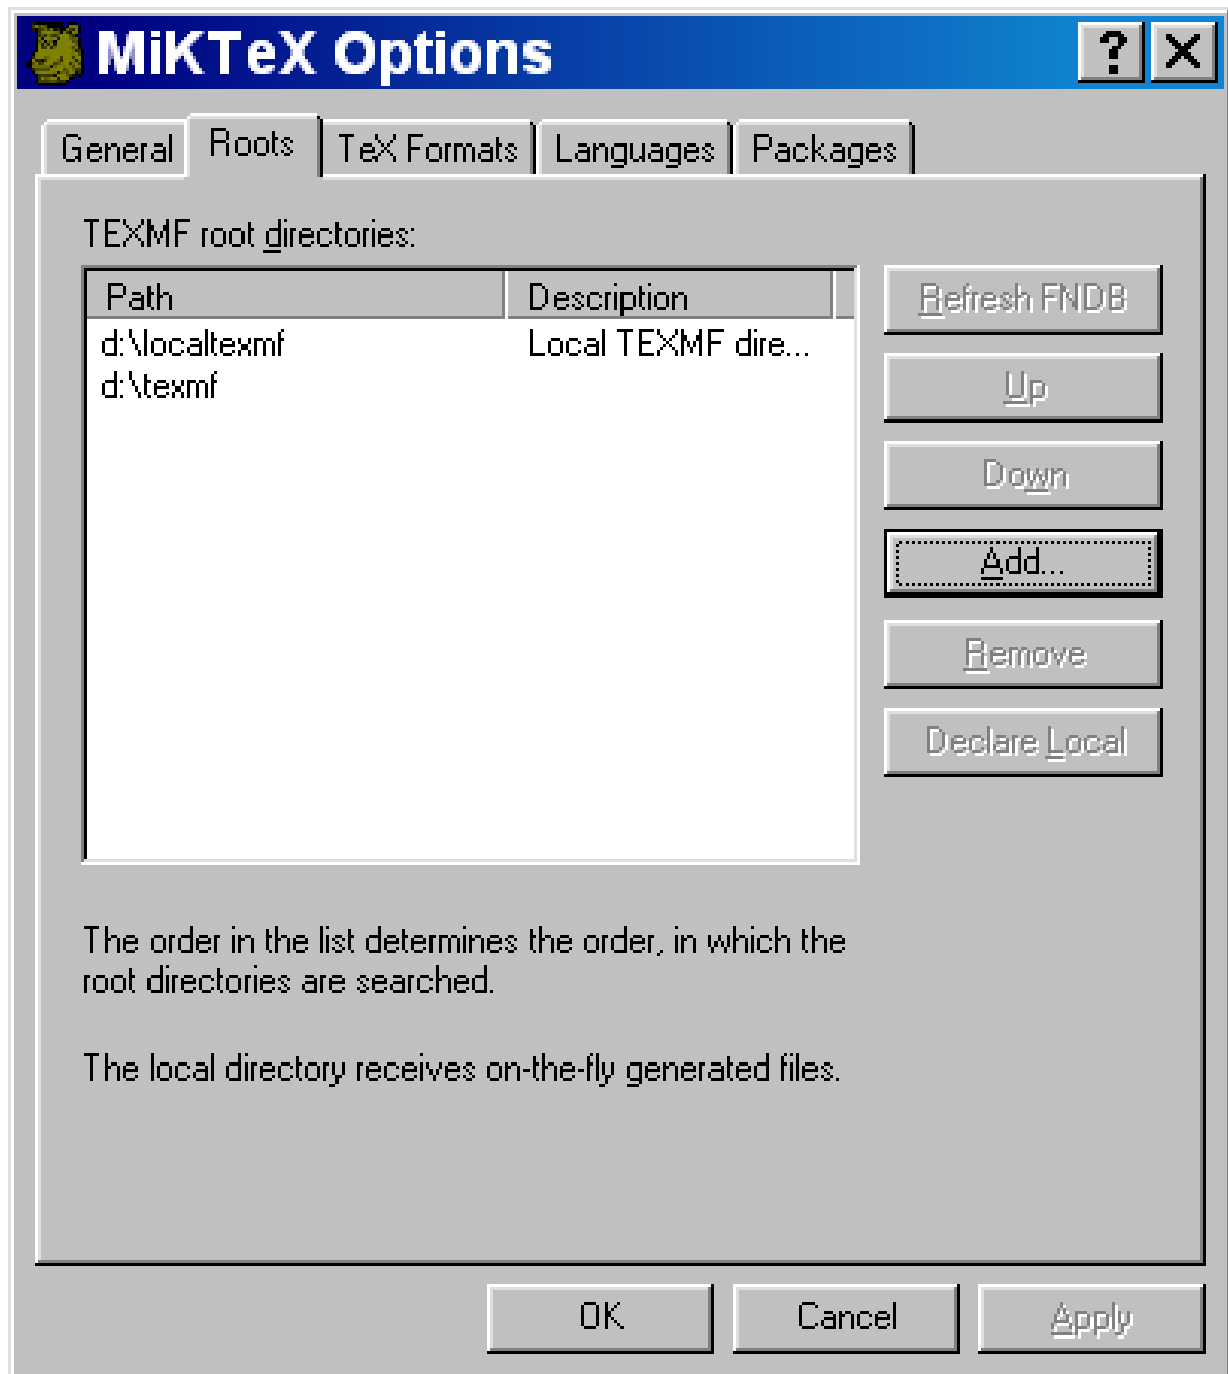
MiKTeX Options

?

General | Roots | TeX Formats | Languages | Packages

TEXMF root directories:

| Path | Description |
|---|---|
| d:\localtexmf | Local TEXMF dire... |
| d:\texmf | |

Refresh FNDB

Up

Down

Add...

Remove

Declare Local

The order in the list determines the order, in which the root directories are searched.

The local directory receives on-the-fly generated files.

OK

Cancel

Apply